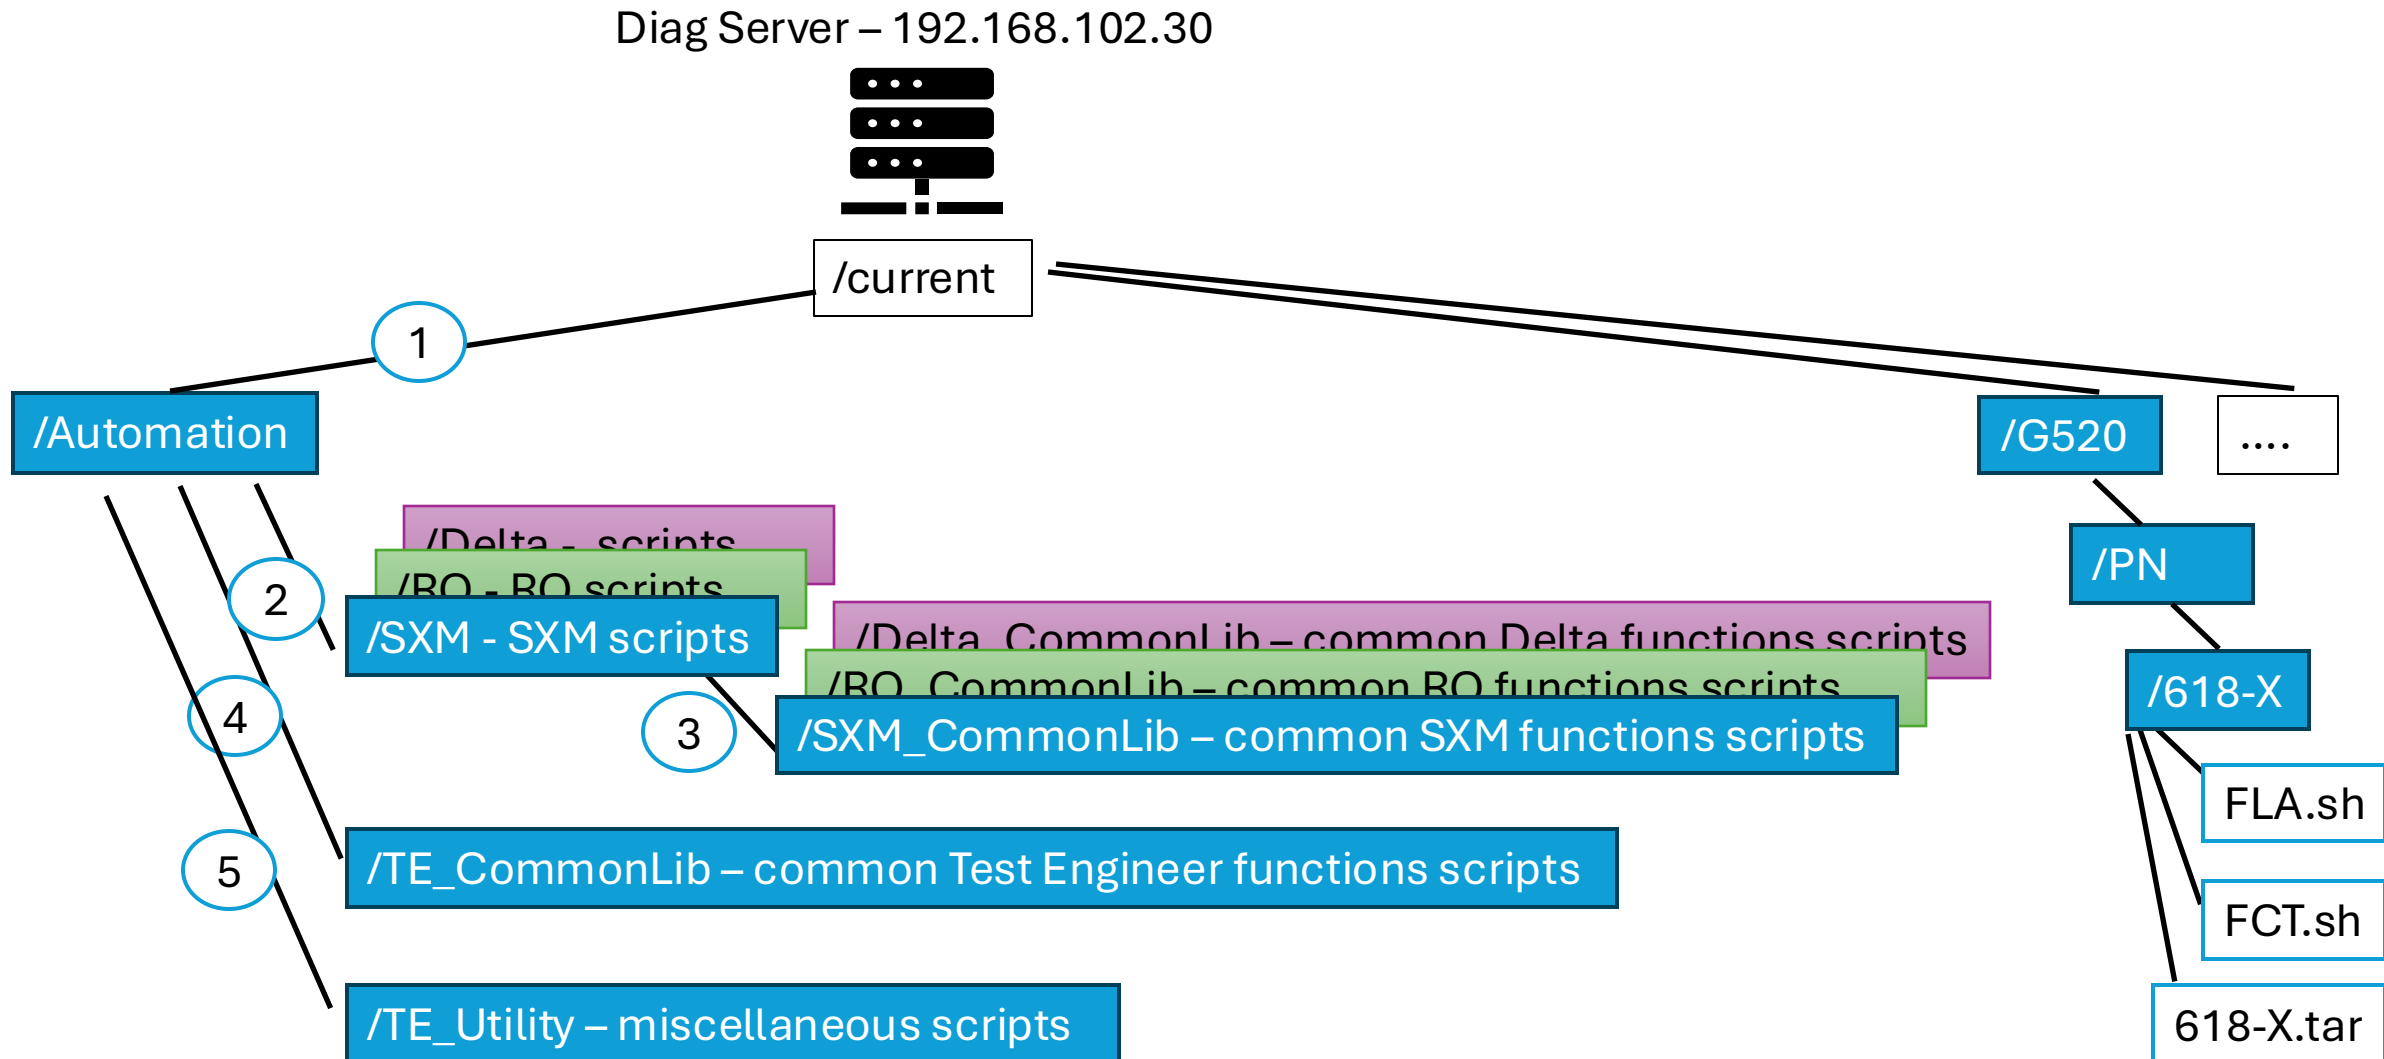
Diag Server – 192.168.102.30

/current

1

/Automation

/G520

....

/PN

/618-X

FLA.sh

FCT.sh

618-X.tar

/Delta - scripts

/RO - RO scripts

2

/SXM - SXM scripts

/Delta_CommonLib – common Delta functions scripts

/RO_CommonLib – common RO functions scripts

4

3

/SXM_CommonLib – common SXM functions scripts

5

/TE_CommonLib – common Test Engineer functions scripts

/TE_Utility – miscellaneous scripts